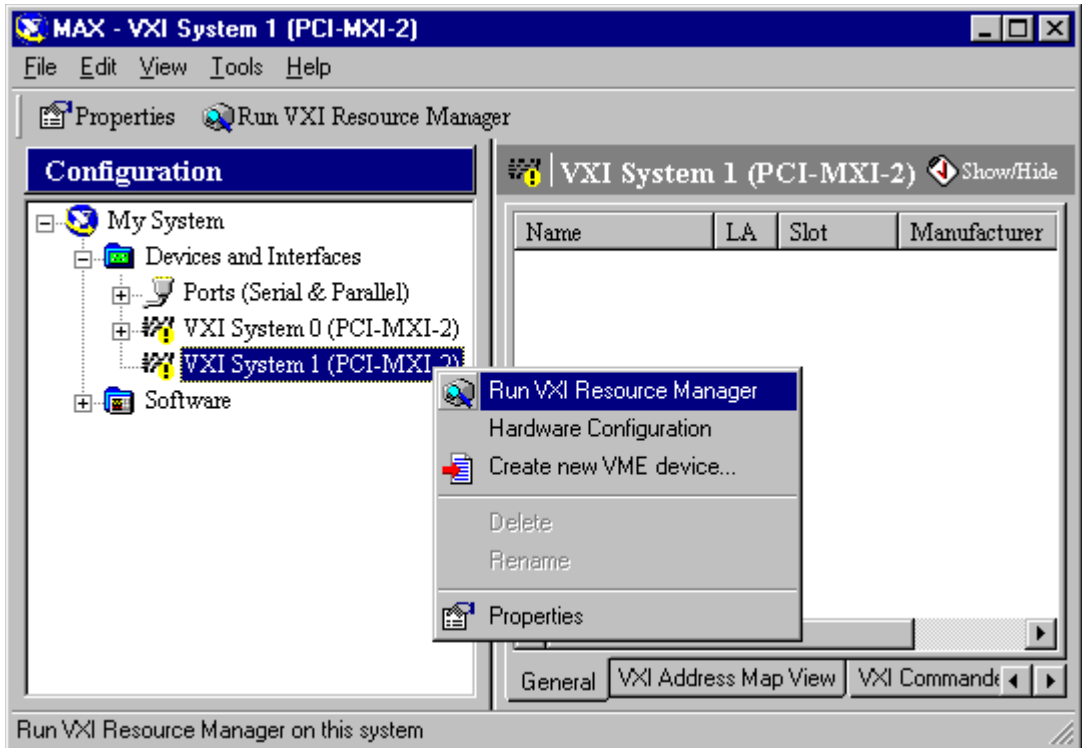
MAX - VXI System 1 (PCI-MXI-2)

File Edit View Tools Help

Properties Run VXI Resource Manager

Configuration

My System
Devices and Interfaces
Ports (Serial & Parallel)
VXI System 0 (PCI-MXI-2)
VXI System 1 (PCI-MXI-2)
Software

VXI System 1 (PCI-MXI-2) Show/Hide

| Name | LA | Slot | Manufacturer |
|---|---|---|---|

Run VXI Resource Manager
Hardware Configuration
Create new VME device...
Delete
Rename
Properties

General | VXI Address Map View | VXI Commande

Run VXI Resource Manager on this system